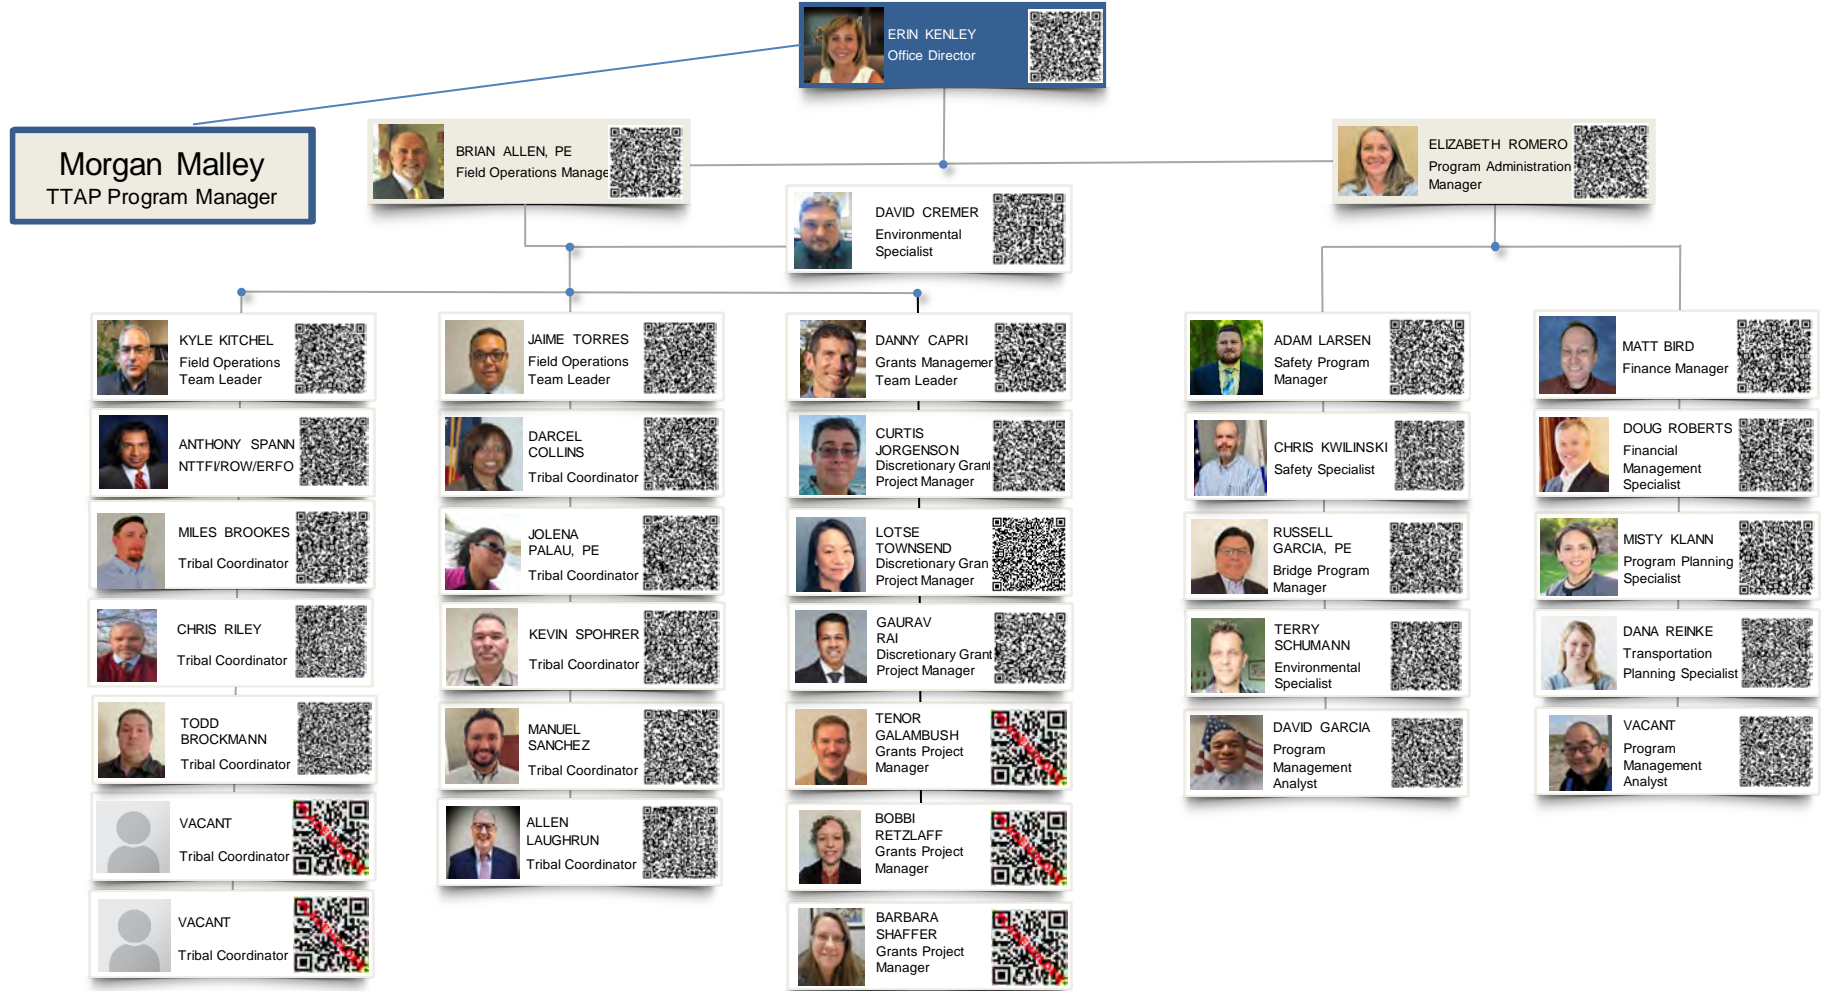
ERIN KENLEY
Office Director

Morgan Malley
TTAP Program Manager

BRIAN ALLEN, PE
Field Operations Manage

ELIZABETH ROMERO
Program Administration Manager

DAVID CREMER
Environmental Specialist

KYLE KITCHEL
Field Operations Team Leader

ANTHONY SPANN
NTTFI/ROW/ERFO

MILES BROOKES
Tribal Coordinator

CHRIS RILEY
Tribal Coordinator

TODD BROCKMANN
Tribal Coordinator

VACANT
Tribal Coordinator

VACANT
Tribal Coordinator

JAIME TORRES
Field Operations Team Leader

DARCEL COLLINS
Tribal Coordinator

JOLENA PALAU, PE
Tribal Coordinator

KEVIN SPOHRER
Tribal Coordinator

MANUEL SANCHEZ
Tribal Coordinator

ALLEN LAUGHRUN
Tribal Coordinator

DANNY CAPRI
Grants Managemer Team Leader

CURTIS JORGENSON
Discretionary Grant Project Manager

LOTSE TOWNSEND
Discretionary Gran Project Manager

GAURAV RAI
Discretionary Grant Project Manager

TENOR GALAMBUSH
Grants Project Manager

BOBBI RETZLAFF
Grants Project Manager

BARBARA SHAFFER
Grants Project Manager

ADAM LARSEN
Safety Program Manager

CHRIS KWILINSKI
Safety Specialist

RUSSELL GARCIA, PE
Bridge Program Manager

TERRY SCHUMANN
Environmental Specialist

DAVID GARCIA
Program Management Analyst

MATT BIRD
Finance Manager

DOUG ROBERTS
Financial Management Specialist

MISTY KLANN
Program Planning Specialist

DANA REINKE
Transportation Planning Specialist

VACANT
Program Management Analyst